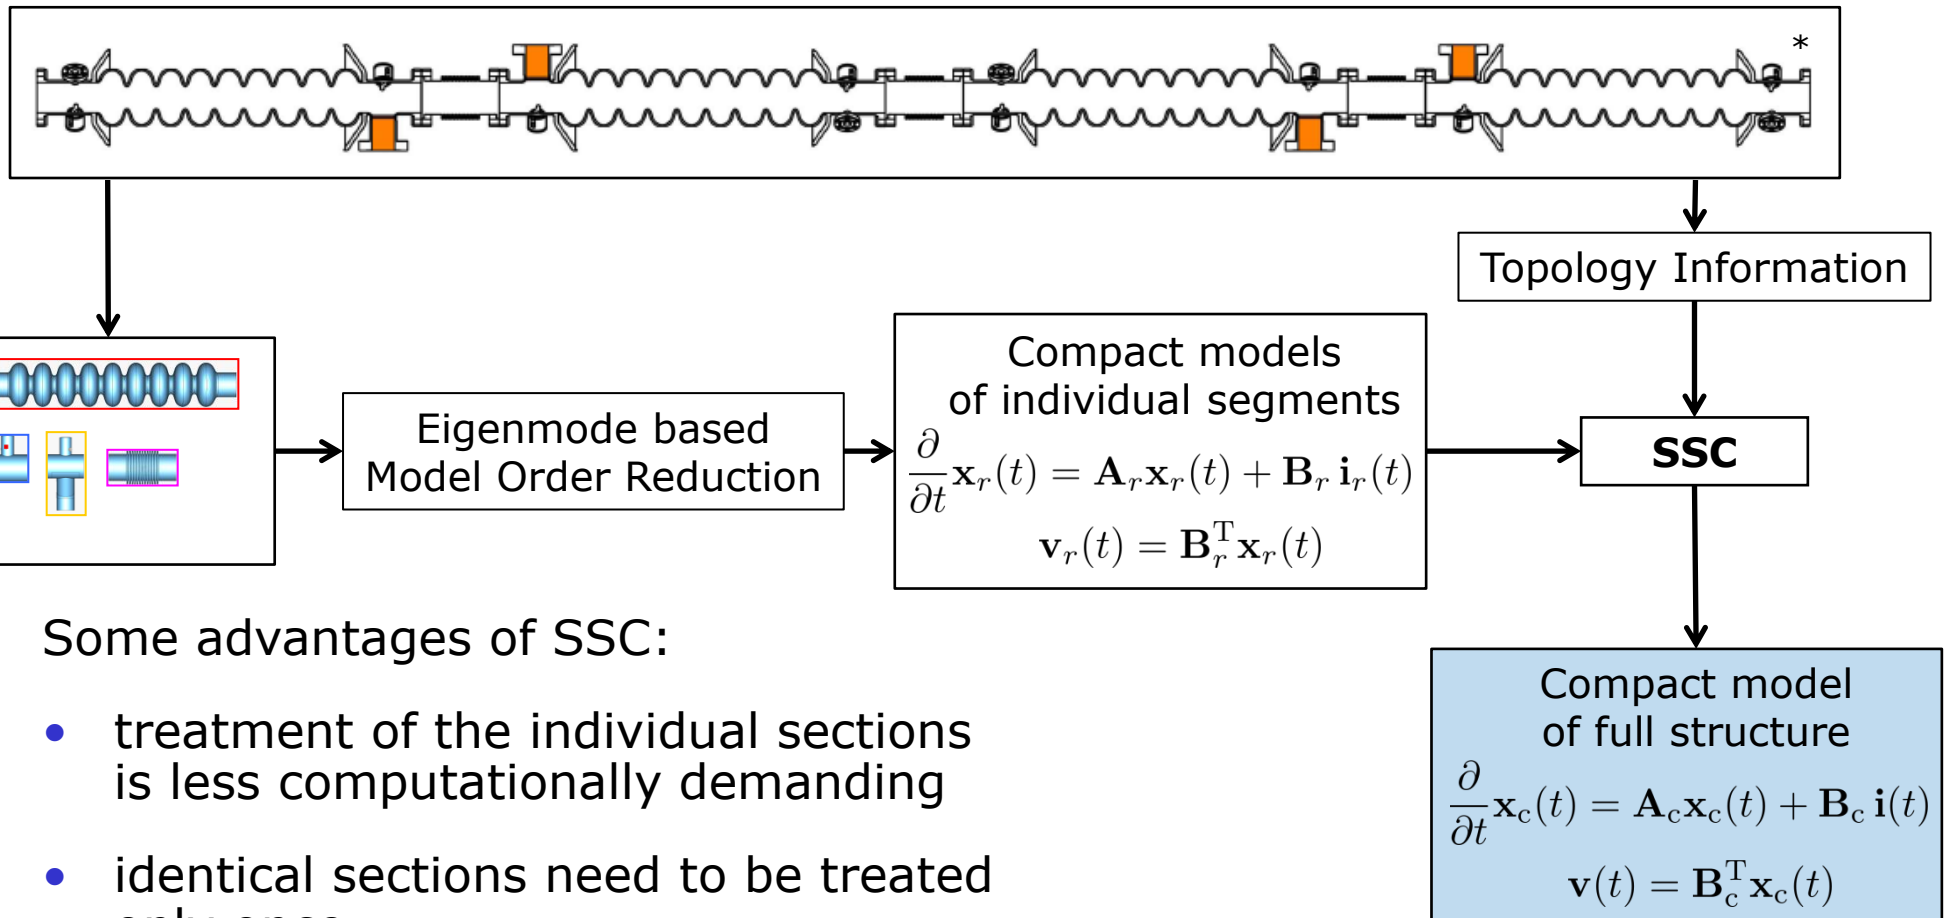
*

Topology Information

Eigenmode based Model Order Reduction

Compact models of individual segments
$\frac{\partial}{\partial t}\mathbf{x}_r(t) = \mathbf{A}_r\mathbf{x}_r(t) + \mathbf{B}_r\,\mathbf{i}_r(t)$
$\mathbf{v}_r(t) = \mathbf{B}_r^{\mathrm{T}}\mathbf{x}_r(t)$

SSC

Compact model of full structure
$\frac{\partial}{\partial t}\mathbf{x}_c(t) = \mathbf{A}_c\mathbf{x}_c(t) + \mathbf{B}_c\,\mathbf{i}(t)$
$\mathbf{v}(t) = \mathbf{B}_c^{\mathrm{T}}\mathbf{x}_c(t)$

Some advantages of SSC:

• treatment of the individual sections is less computationally demanding

• identical sections need to be treated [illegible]